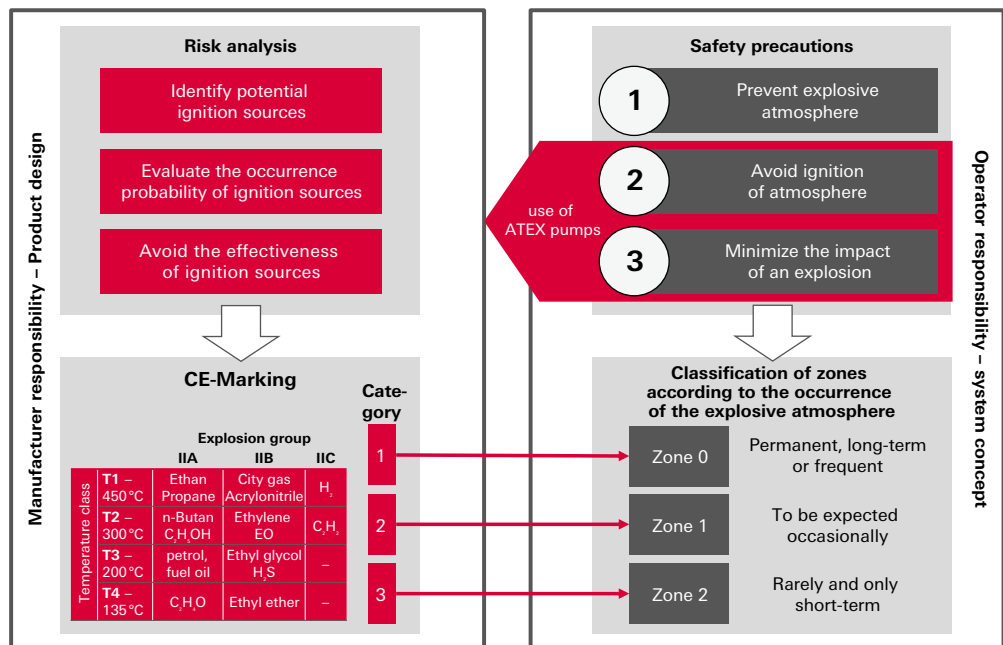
Manufacturer responsibility – Product design

Risk analysis

Identify potential ignition sources

Evaluate the occurrence probability of ignition sources

Avoid the effectiveness of ignition sources

CE-Marking

Category

Explosion group

| Temperature class | IIA | IIB | IIC |
|---|---|---|---|
| **T1** – 450 °C | Ethan Propane | City gas Acrylonitrile | $H_2$ |
| **T2** – 300 °C | n-Butan $C_2H_5OH$ | Ethylene EO | $C_2H_2$ |
| **T3** – 200 °C | petrol, fuel oil | Ethyl glycol $H_2S$ | – |
| **T4** – 135 °C | $C_2H_4O$ | Ethyl ether | – |

1
2
3

Operator responsibility – system concept

Safety precautions

1 Prevent explosive atmosphere

2 Avoid ignition of atmosphere

3 Minimize the impact of an explosion

use of ATEX pumps

Classification of zones according to the occurrence of the explosive atmosphere

Zone 0 Permanent, long-term or frequent

Zone 1 To be expected occasionally

Zone 2 Rarely and only short-term